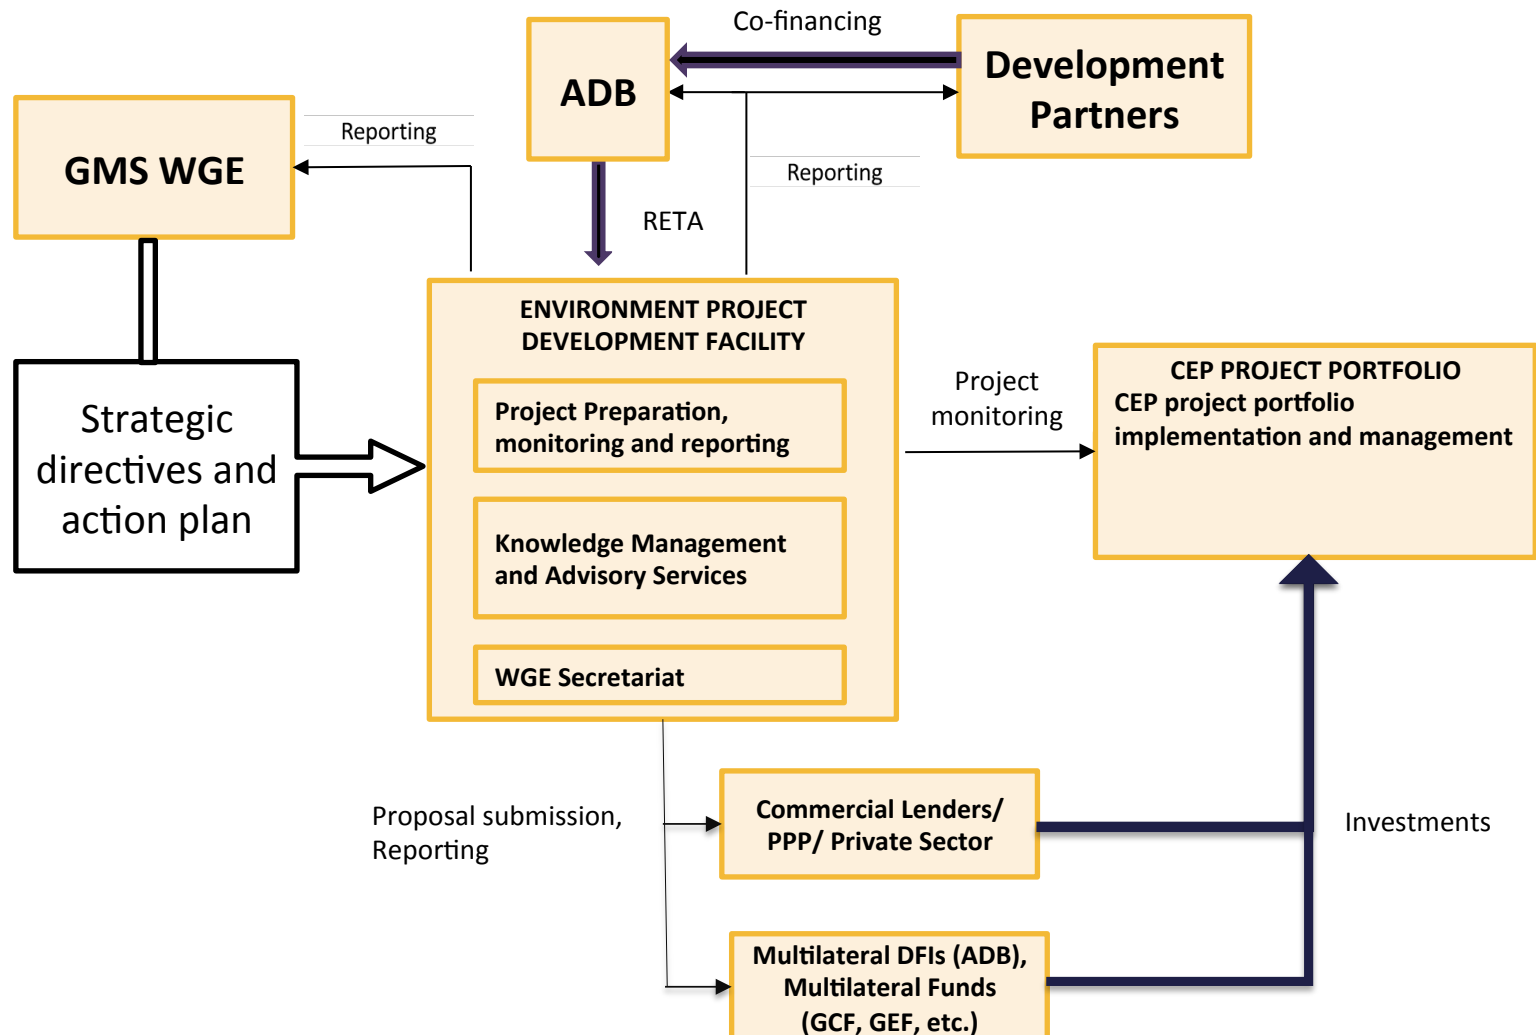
Co-financing

ADB

Development Partners

GMS WGE

Reporting

Reporting

RETA

Strategic directives and action plan

ENVIRONMENT PROJECT DEVELOPMENT FACILITY

Project Preparation, monitoring and reporting

Knowledge Management and Advisory Services

WGE Secretariat

Project monitoring

CEP PROJECT PORTFOLIO
CEP project portfolio implementation and management

Proposal submission, Reporting

Commercial Lenders/ PPP/ Private Sector

Investments

Multilateral DFIs (ADB), Multilateral Funds (GCF, GEF, etc.)